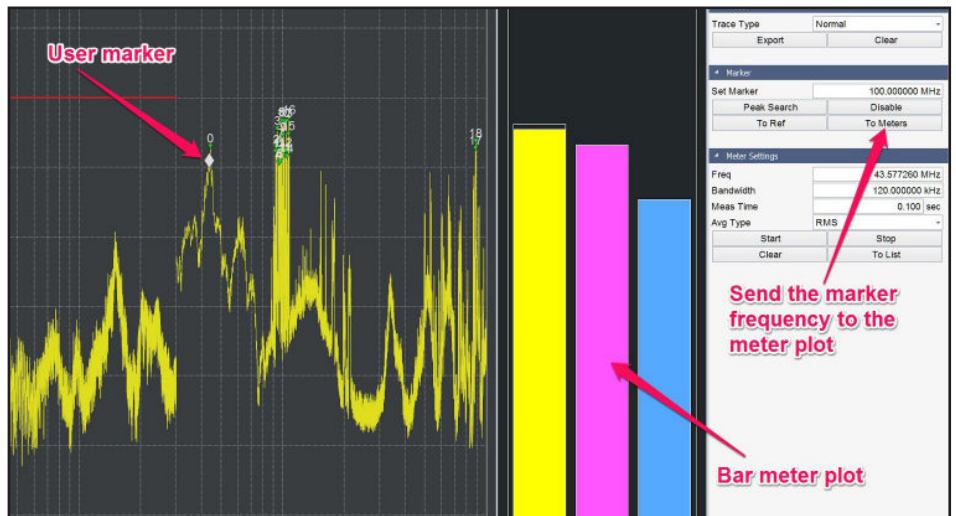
User marker

0

18

Trace Type | Normal
Export | Clear

Marker
Set Marker | 100.000000 MHz
Peak Search | Disable
To Ref | To Meters

Meter Settings
Freq | 43.577260 MHz
Bandwidth | 120.000000 kHz
Meas Time | 0.100 sec
Avg Type | RMS
Start | Stop
Clear | To List

Send the marker frequency to the meter plot

Bar meter plot